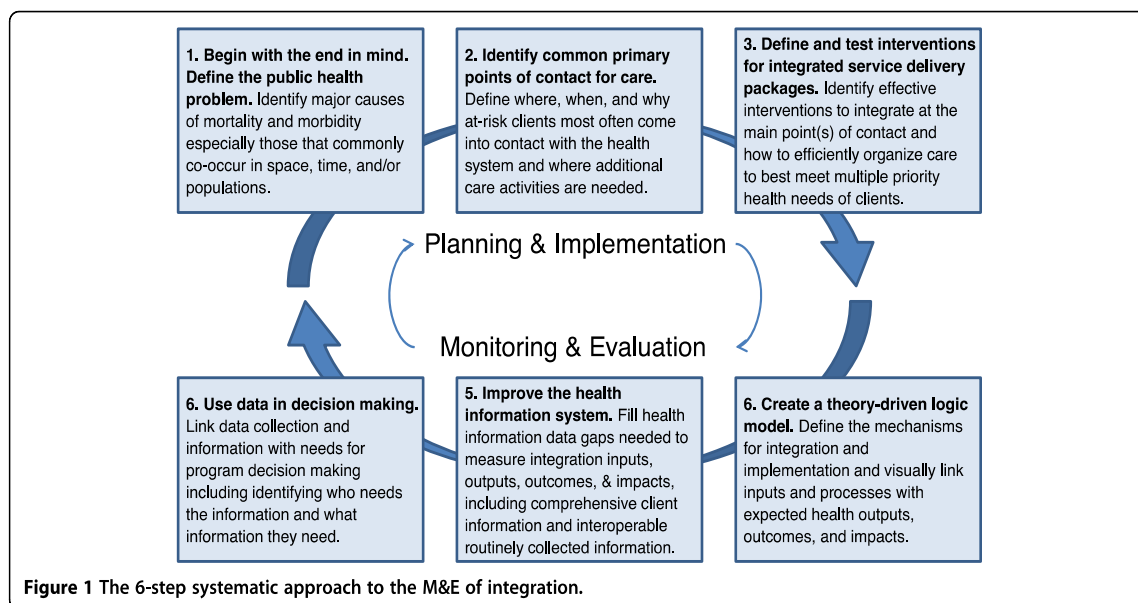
**1. Begin with the end in mind. Define the public health problem.** Identify major causes of mortality and morbidity especially those that commonly co-occur in space, time, and/or populations.

**2. Identify common primary points of contact for care.** Define where, when, and why at-risk clients most often come into contact with the health system and where additional care activities are needed.

**3. Define and test interventions for integrated service delivery packages.** Identify effective interventions to integrate at the main point(s) of contact and how to efficiently organize care to best meet multiple priority health needs of clients.

Planning & Implementation

Monitoring & Evaluation

**6. Create a theory-driven logic model.** Define the mechanisms for integration and implementation and visually link inputs and processes with expected health outputs, outcomes, and impacts.

**5. Improve the health information system.** Fill health information data gaps needed to measure integration inputs, outputs, outcomes, & impacts, including comprehensive client information and interoperable routinely collected information.

**6. Use data in decision making.** Link data collection and information with needs for program decision making including identifying who needs the information and what information they need.

**Figure 1** The 6-step systematic approach to the M&E of integration.